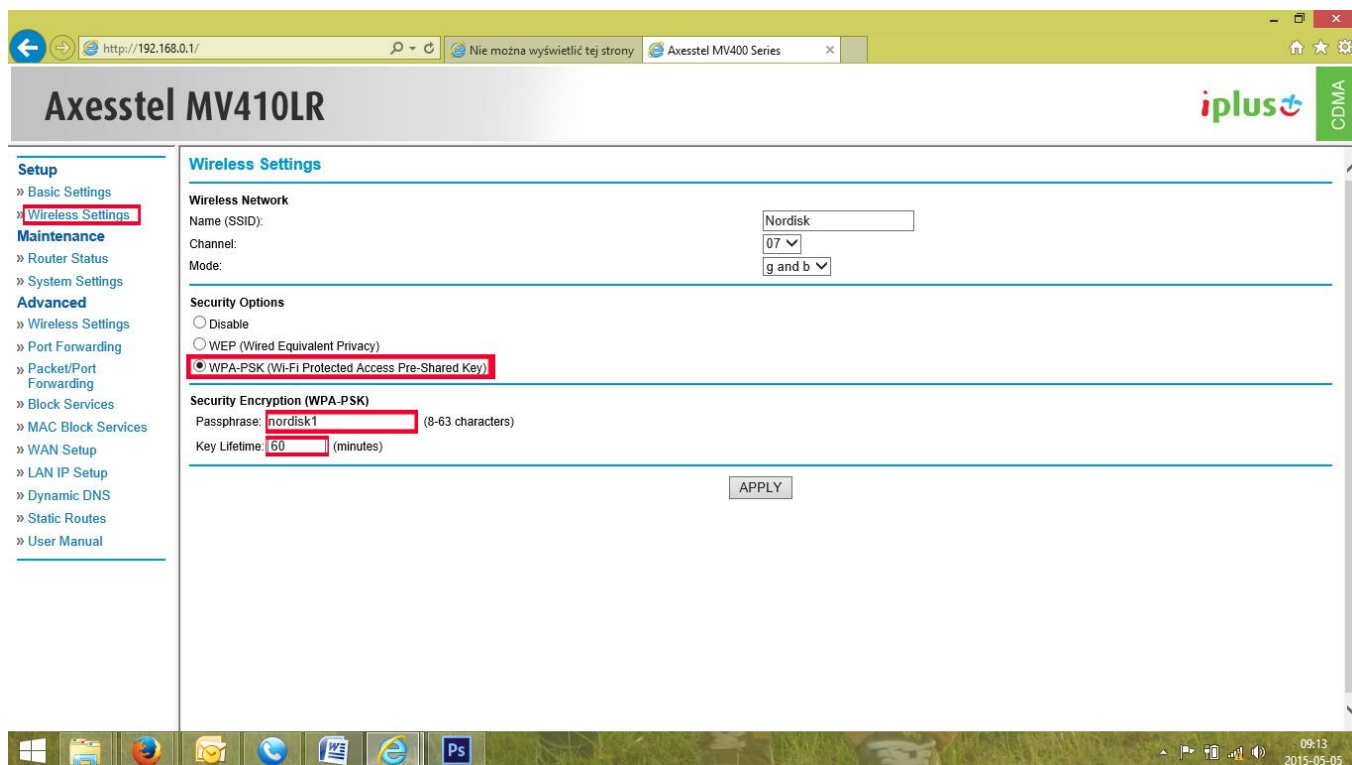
http://192.168.0.1/

Nie można wyświetlić tej strony

Axesstel MV400 Series

Axesstel MV410LR

iplus

CDMA

Setup
» Basic Settings
» Wireless Settings
Maintenance
» Router Status
» System Settings
Advanced
» Wireless Settings
» Port Forwarding
» Packet/Port Forwarding
» Block Services
» MAC Block Services
» WAN Setup
» LAN IP Setup
» Dynamic DNS
» Static Routes
» User Manual

Wireless Settings

Wireless Network
Name (SSID): Nordisk
Channel: 07
Mode: g and b

Security Options
Disable
WEP (Wired Equivalent Privacy)
WPA-PSK (Wi-Fi Protected Access Pre-Shared Key)

Security Encryption (WPA-PSK)
Passphrase: nordisk1 (8-63 characters)
Key Lifetime: 60 (minutes)

APPLY

Ps

09:13
2015-05-05